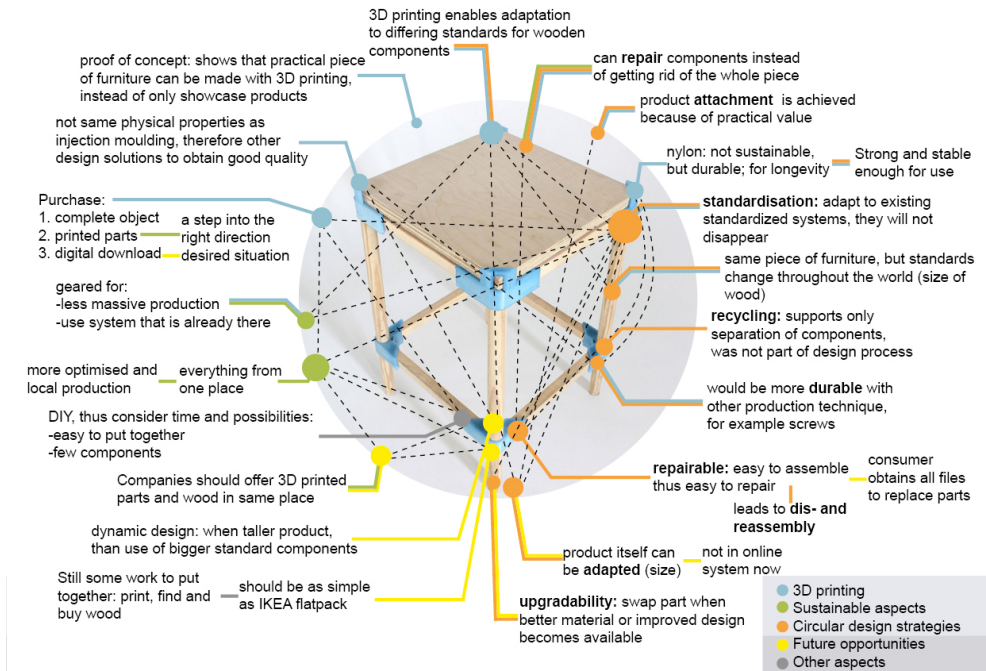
3D printing enables adaptation to differing standards for wooden components

can **repair** components instead of getting rid of the whole piece

proof of concept: shows that practical piece of furniture can be made with 3D printing, instead of only showcase products

product **attachment** is achieved because of practical value

not same physical properties as injection moulding, therefore other design solutions to obtain good quality

nylon: not sustainable, but durable; for longevity

Strong and stable enough for use

Purchase:
1. complete object
2. printed parts
3. digital download

a step into the right direction
desired situation

**standardisation:** adapt to existing standardized systems, they will not disappear

same piece of furniture, but standards change throughout the world (size of wood)

geared for:
-less massive production
-use system that is already there

**recycling:** supports only separation of components, was not part of design process

more optimised and local production

everything from one place

would be more **durable** with other production technique, for example screws

DIY, thus consider time and possibilities:
-easy to put together
-few components

Companies should offer 3D printed parts and wood in same place

**repairable:** easy to assemble thus easy to repair

consumer obtains all files to replace parts

leads to **dis- and reassembly**

dynamic design: when taller product, than use of bigger standard components

product itself can be **adapted** (size)

not in online system now

Still some work to put together: print, find and buy wood

should be as simple as IKEA flatpack

**upgradability:** swap part when better material or improved design becomes available

3D printing
Sustainable aspects
Circular design strategies
Future opportunities
Other aspects